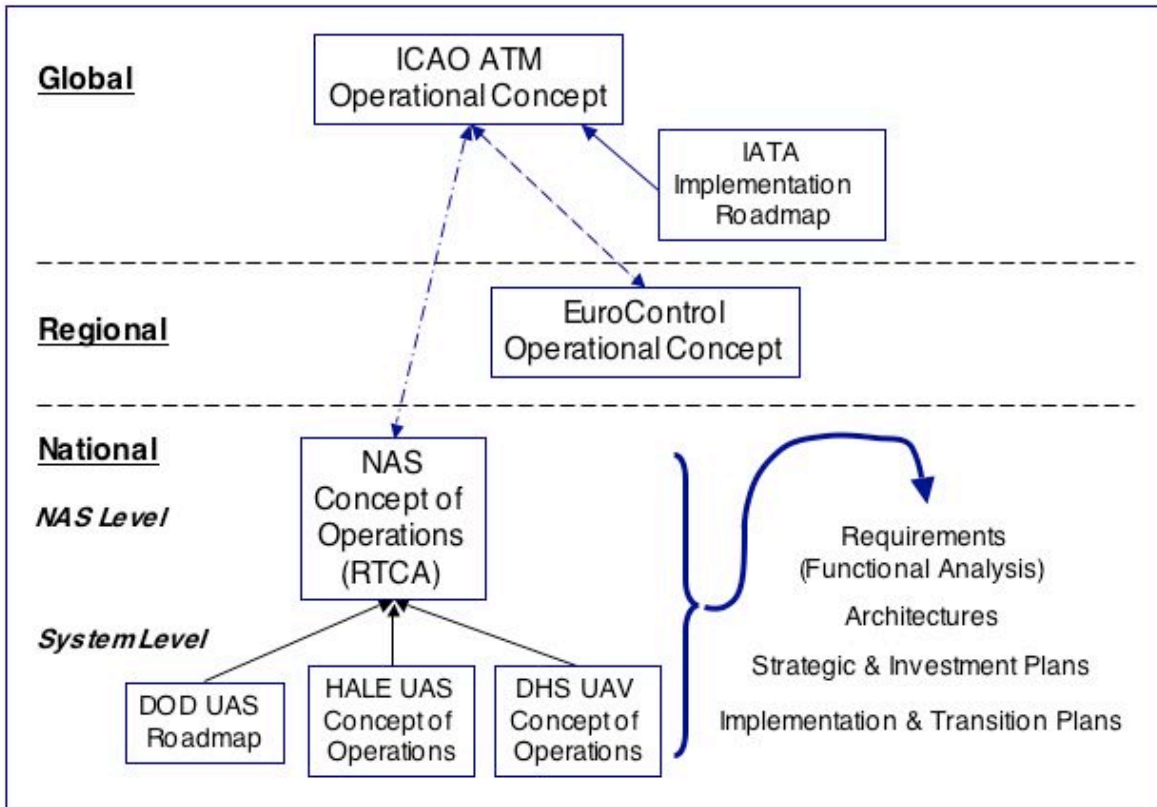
Global

ICAO ATM Operational Concept

IATA Implementation Roadmap

Regional

EuroControl Operational Concept

National

NAS Level

NAS Concept of Operations (RTCA)

System Level

DOD UAS Roadmap

HALE UAS Concept of Operations

DHS UAV Concept of Operations

Requirements (Functional Analysis)

Architectures

Strategic & Investment Plans

Implementation & Transition Plans